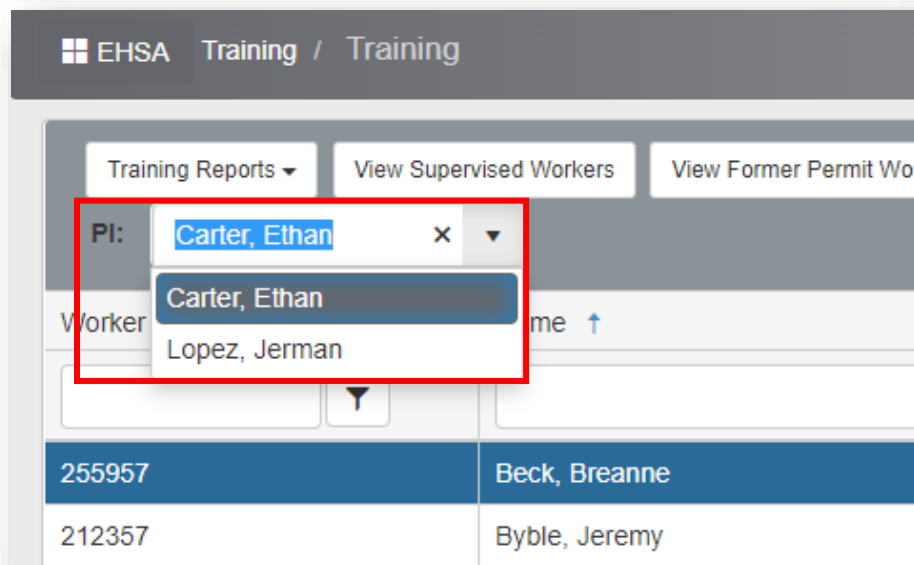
EHSA Training / Training

Training Reports View Supervised Workers View Former Permit Wo

PI: Carter, Ethan ×

Carter, Ethan
Lopez, Jerman

Worker me ↑

| 255957 | Beck, Breanne |
|---|---|
| 212357 | Byble, Jeremy |